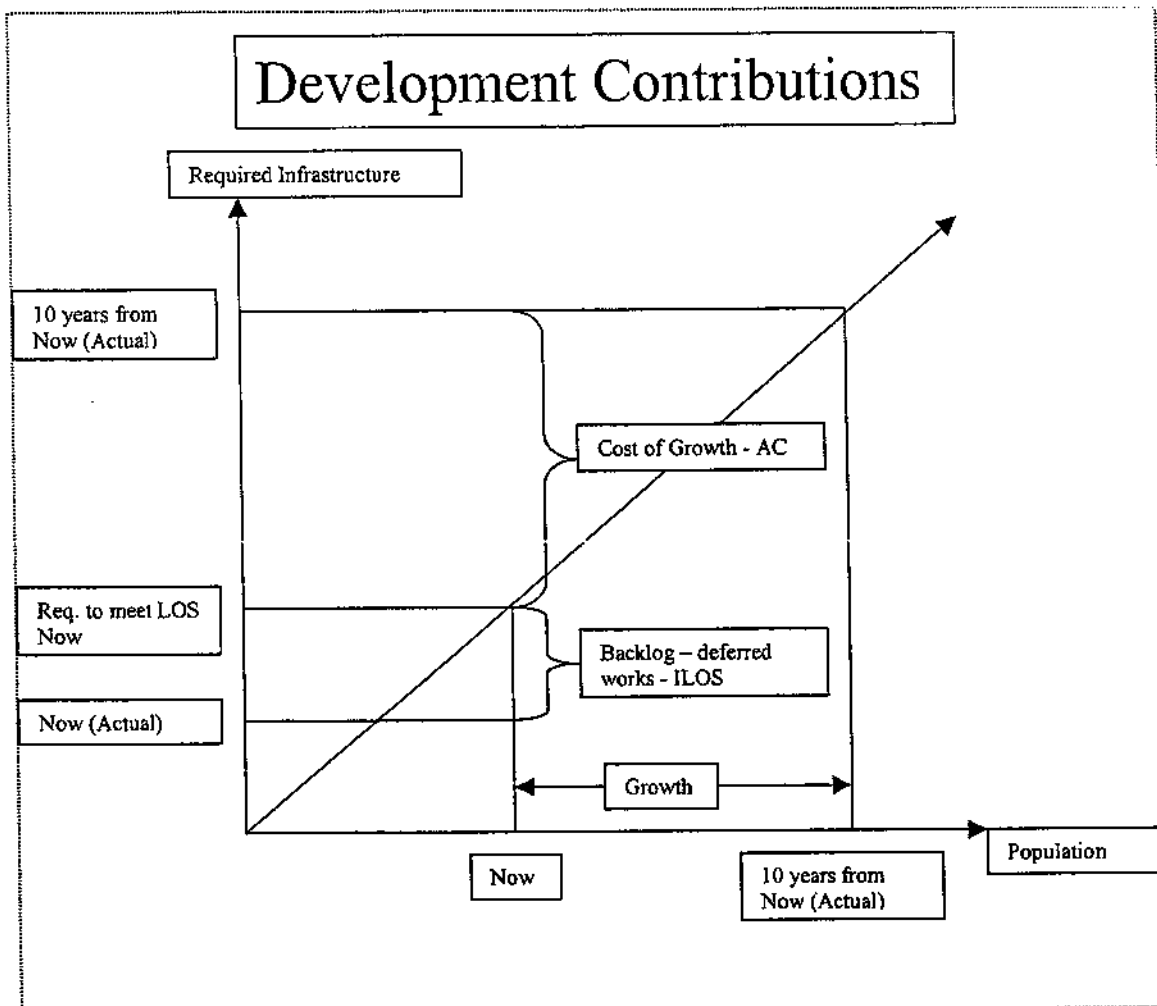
Development Contributions

Required Infrastructure

10 years from Now (Actual)

Cost of Growth - AC

Req. to meet LOS Now

Backlog – deferred works - ILOS

Now (Actual)

Growth

Population

Now

10 years from Now (Actual)